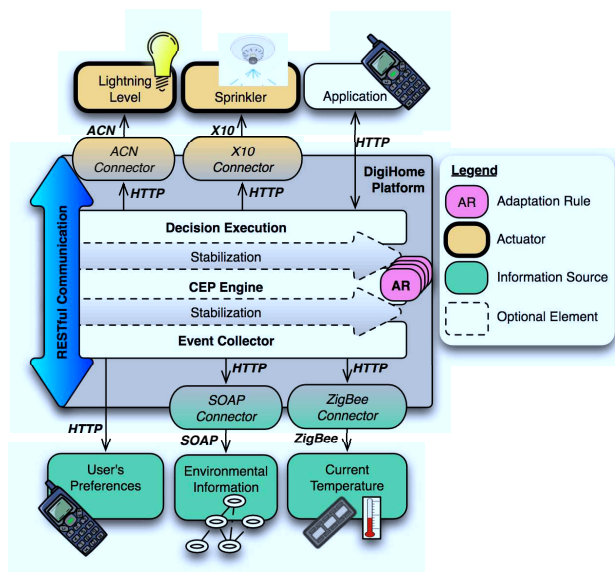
Lightning Level

Sprinkler

Application

ACN

X10

HTTP

ACN Connector

X10 Connector

DigiHome Platform

HTTP

HTTP

RESTful Communication

Decision Execution

Stabilization

CEP Engine

AR

Stabilization

Event Collector

HTTP

HTTP

SOAP Connector

ZigBee Connector

HTTP

SOAP

ZigBee

User's Preferences

Environmental Information

Current Temperature

Legend

AR Adaptation Rule

Actuator

Information Source

Optional Element